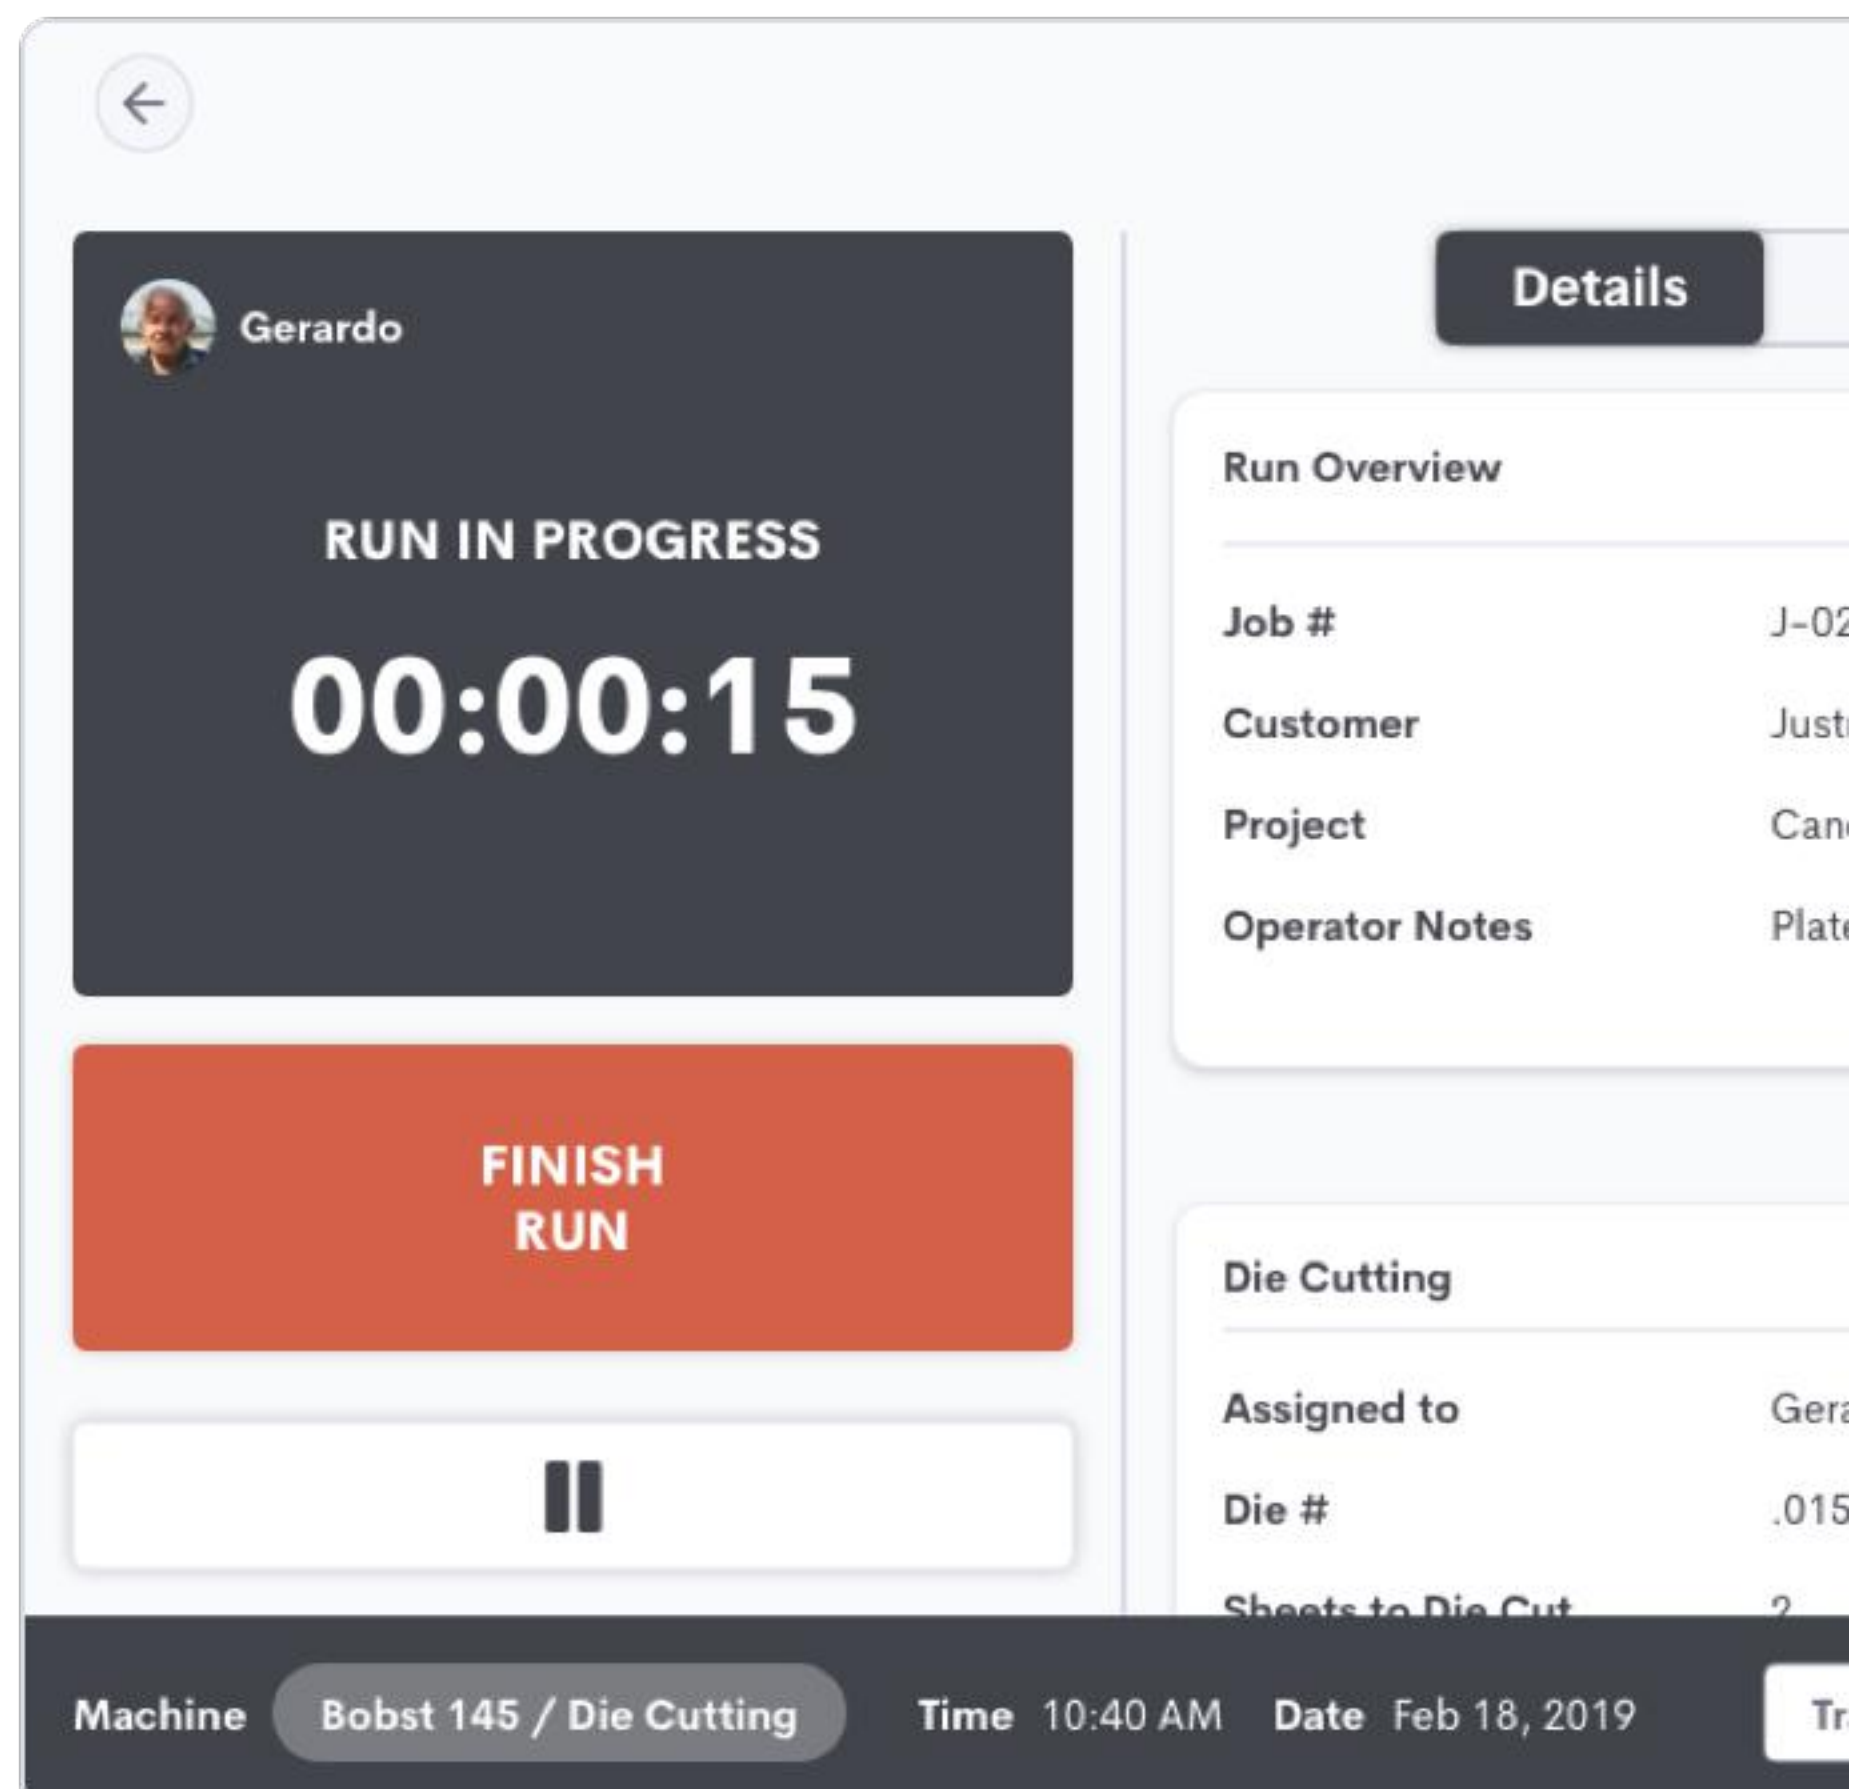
Gerardo

RUN IN PROGRESS

00:00:15

FINISH RUN

Details

Run Overview

Job # J-02

Customer Just

Project Can

Operator Notes Plat

Die Cutting

Assigned to Gera

Die # .015

Sheets to Die Cut 2

Machine Bobst 145 / Die Cutting Time 10:40 AM Date Feb 18, 2019 Tr